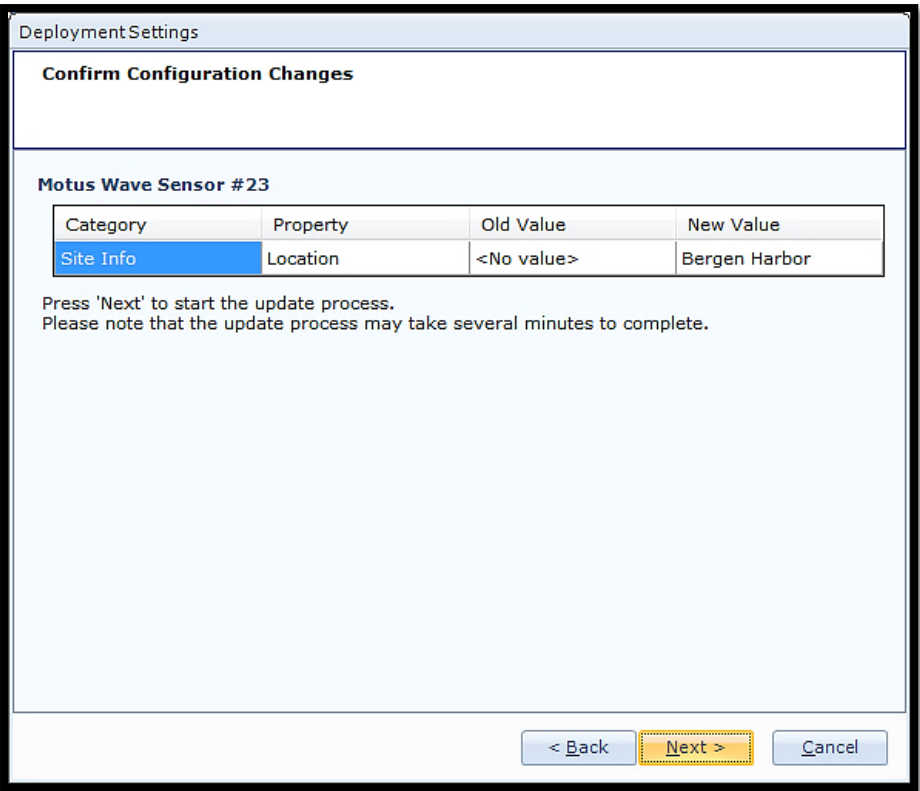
DeploymentSettings

Confirm Configuration Changes

Motus Wave Sensor #23

| Category | Property | Old Value | New Value |
|---|---|---|---|
| Site Info | Location | <No value> | Bergen Harbor |

Press 'Next' to start the update process.
Please note that the update process may take several minutes to complete.

< Back
Next >
Cancel